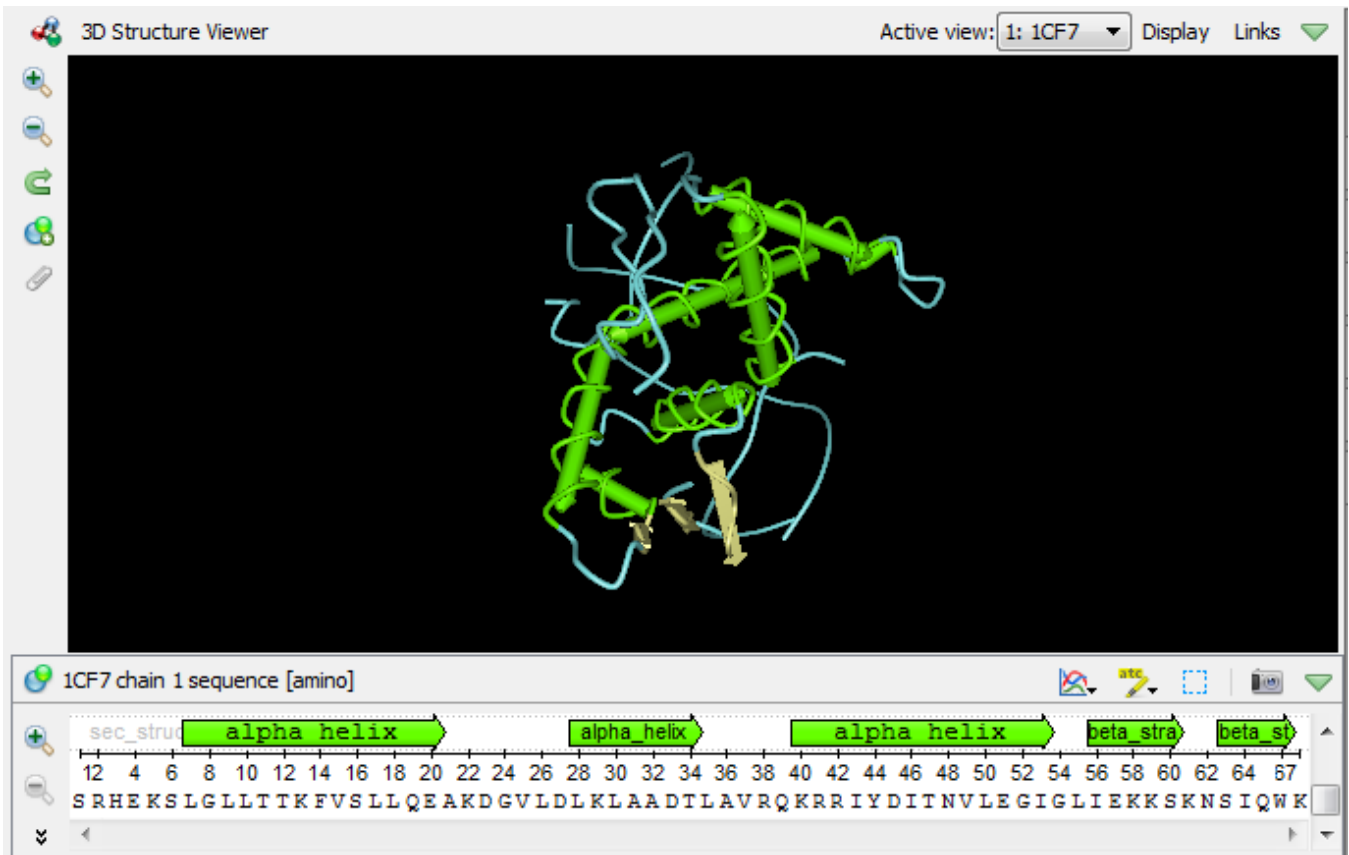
3D Structure Viewer

Active view: 1: 1CF7

Display Links

1CF7 chain 1 sequence [amino]

sec_struc

alpha helix

alpha_helix

alpha helix

beta_stra

beta_st

12 4 6 8 10 12 14 16 18 20 22 24 26 28 30 32 34 36 38 40 42 44 46 48 50 52 54 56 58 60 62 64 67

SRHEKSLGLLTTKFVSLLQEAKDGVLDLKLAADTLAVRQKRRIYDITNVLEGIGLIEKKSKNSIQWK